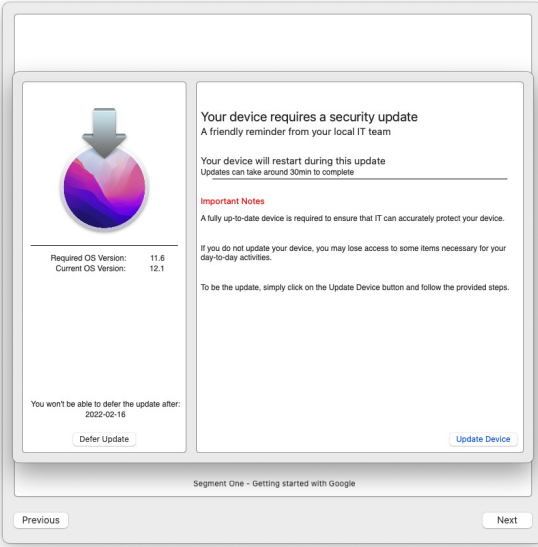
Required OS Version: 11.6
Current OS Version: 12.1

You won't be able to defer the update after:
2022-02-16

Defer Update

Your device requires a security update
A friendly reminder from your local IT team

Your device will restart during this update
Updates can take around 30min to complete

Important Notes

A fully up-to-date device is required to ensure that IT can accurately protect your device.

If you do not update your device, you may lose access to some items necessary for your day-to-day activities.

To be the update, simply click on the Update Device button and follow the provided steps.

Update Device

Segment One - Getting started with Google

Previous

Next